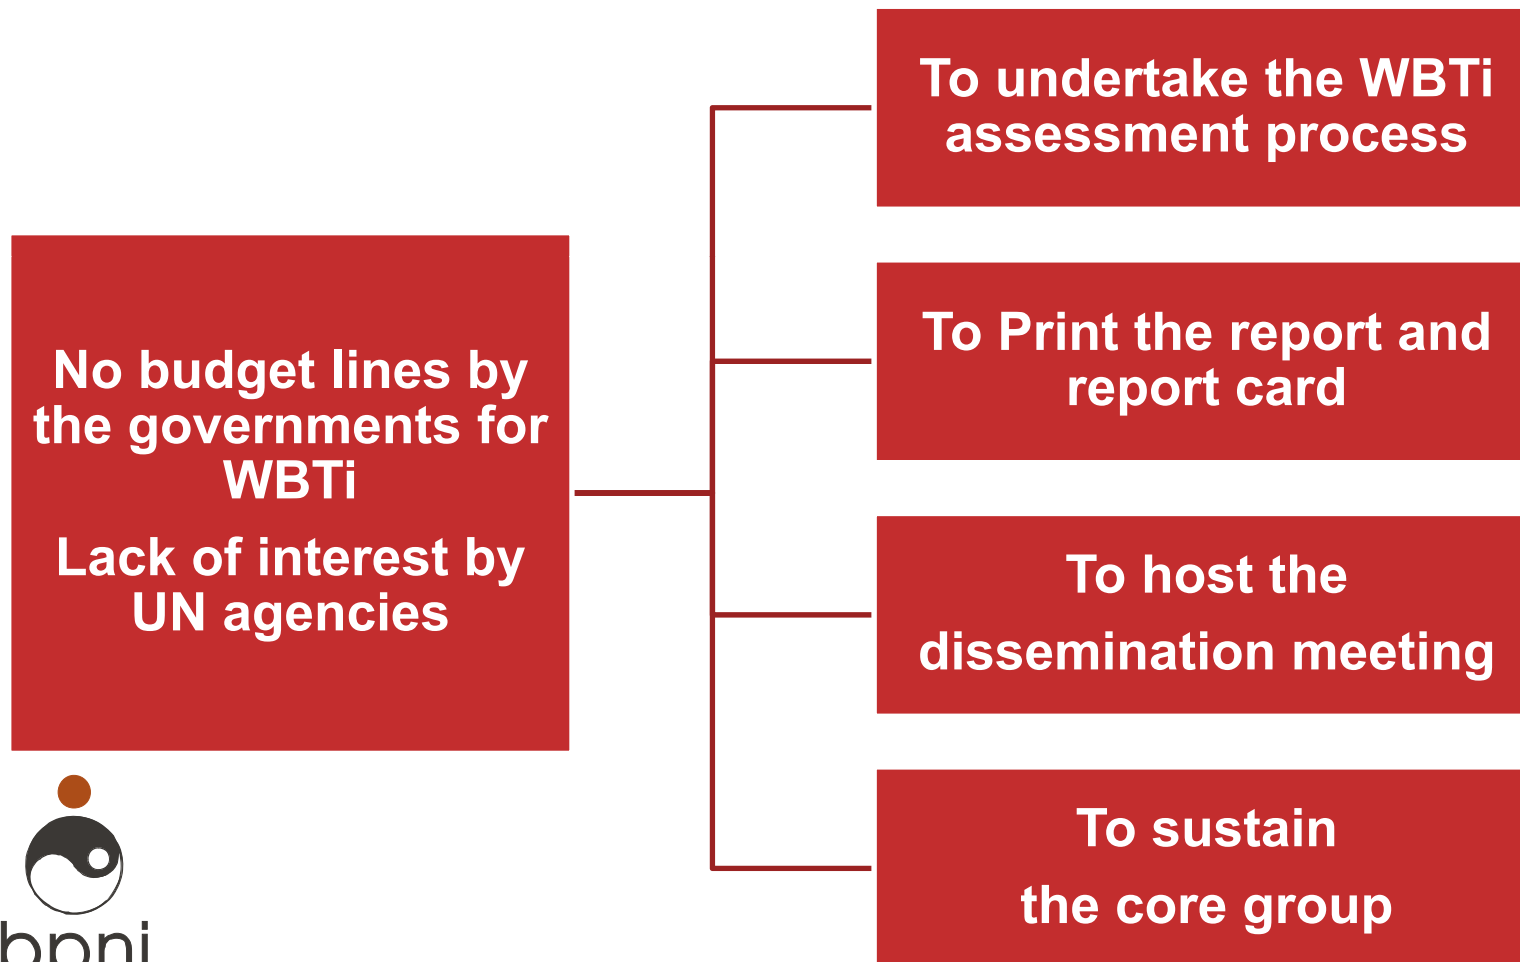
No budget lines by the governments for WBTi

Lack of interest by UN agencies

To undertake the WBTi assessment process

To Print the report and report card

To host the dissemination meeting

To sustain the core group

bpni